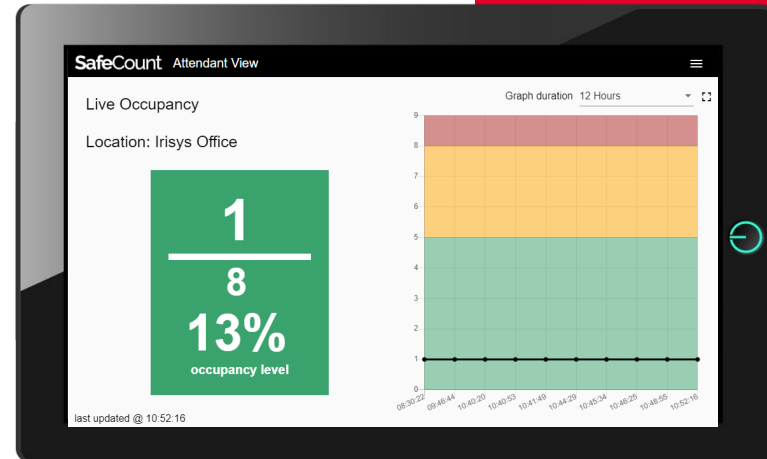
SafeCount Attendant View

Live Occupancy

Location: Irisys Office

1

8

13%

occupancy level

last updated @ 10:52:16

Graph duration 12 Hours

9
8
7
6
5
4
3
2
1
0

08:30:22 09:46:44 10:40:20 10:40:53 10:41:49 10:44:29 10:45:34 10:46:25 10:48:55 10:52:16